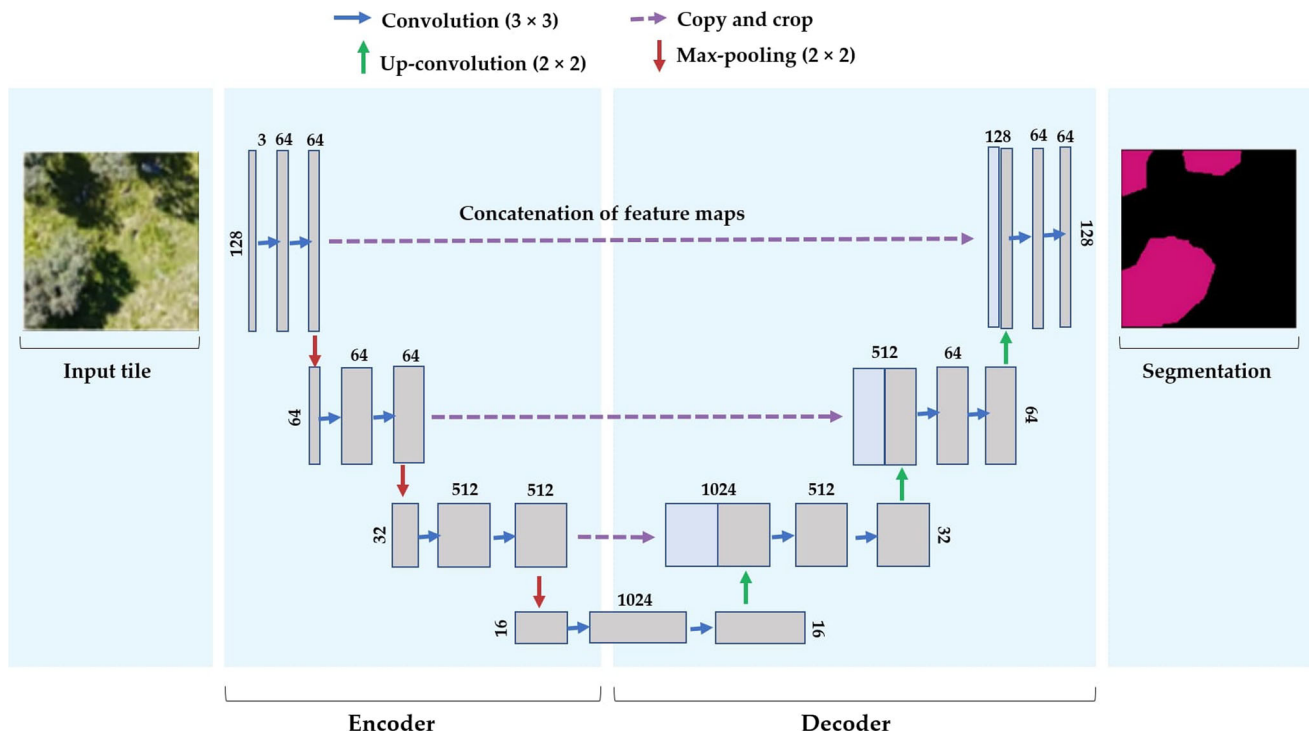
Convolution (3 × 3)
Copy and crop
Up-convolution (2 × 2)
Max-pooling (2 × 2)

3 64 64
128
Concatenation of feature maps
128 64 64
128

Input tile
Segmentation

64 64
64
512 64
64

512 512
32
1024 512
32

16
1024
16

Encoder
Decoder